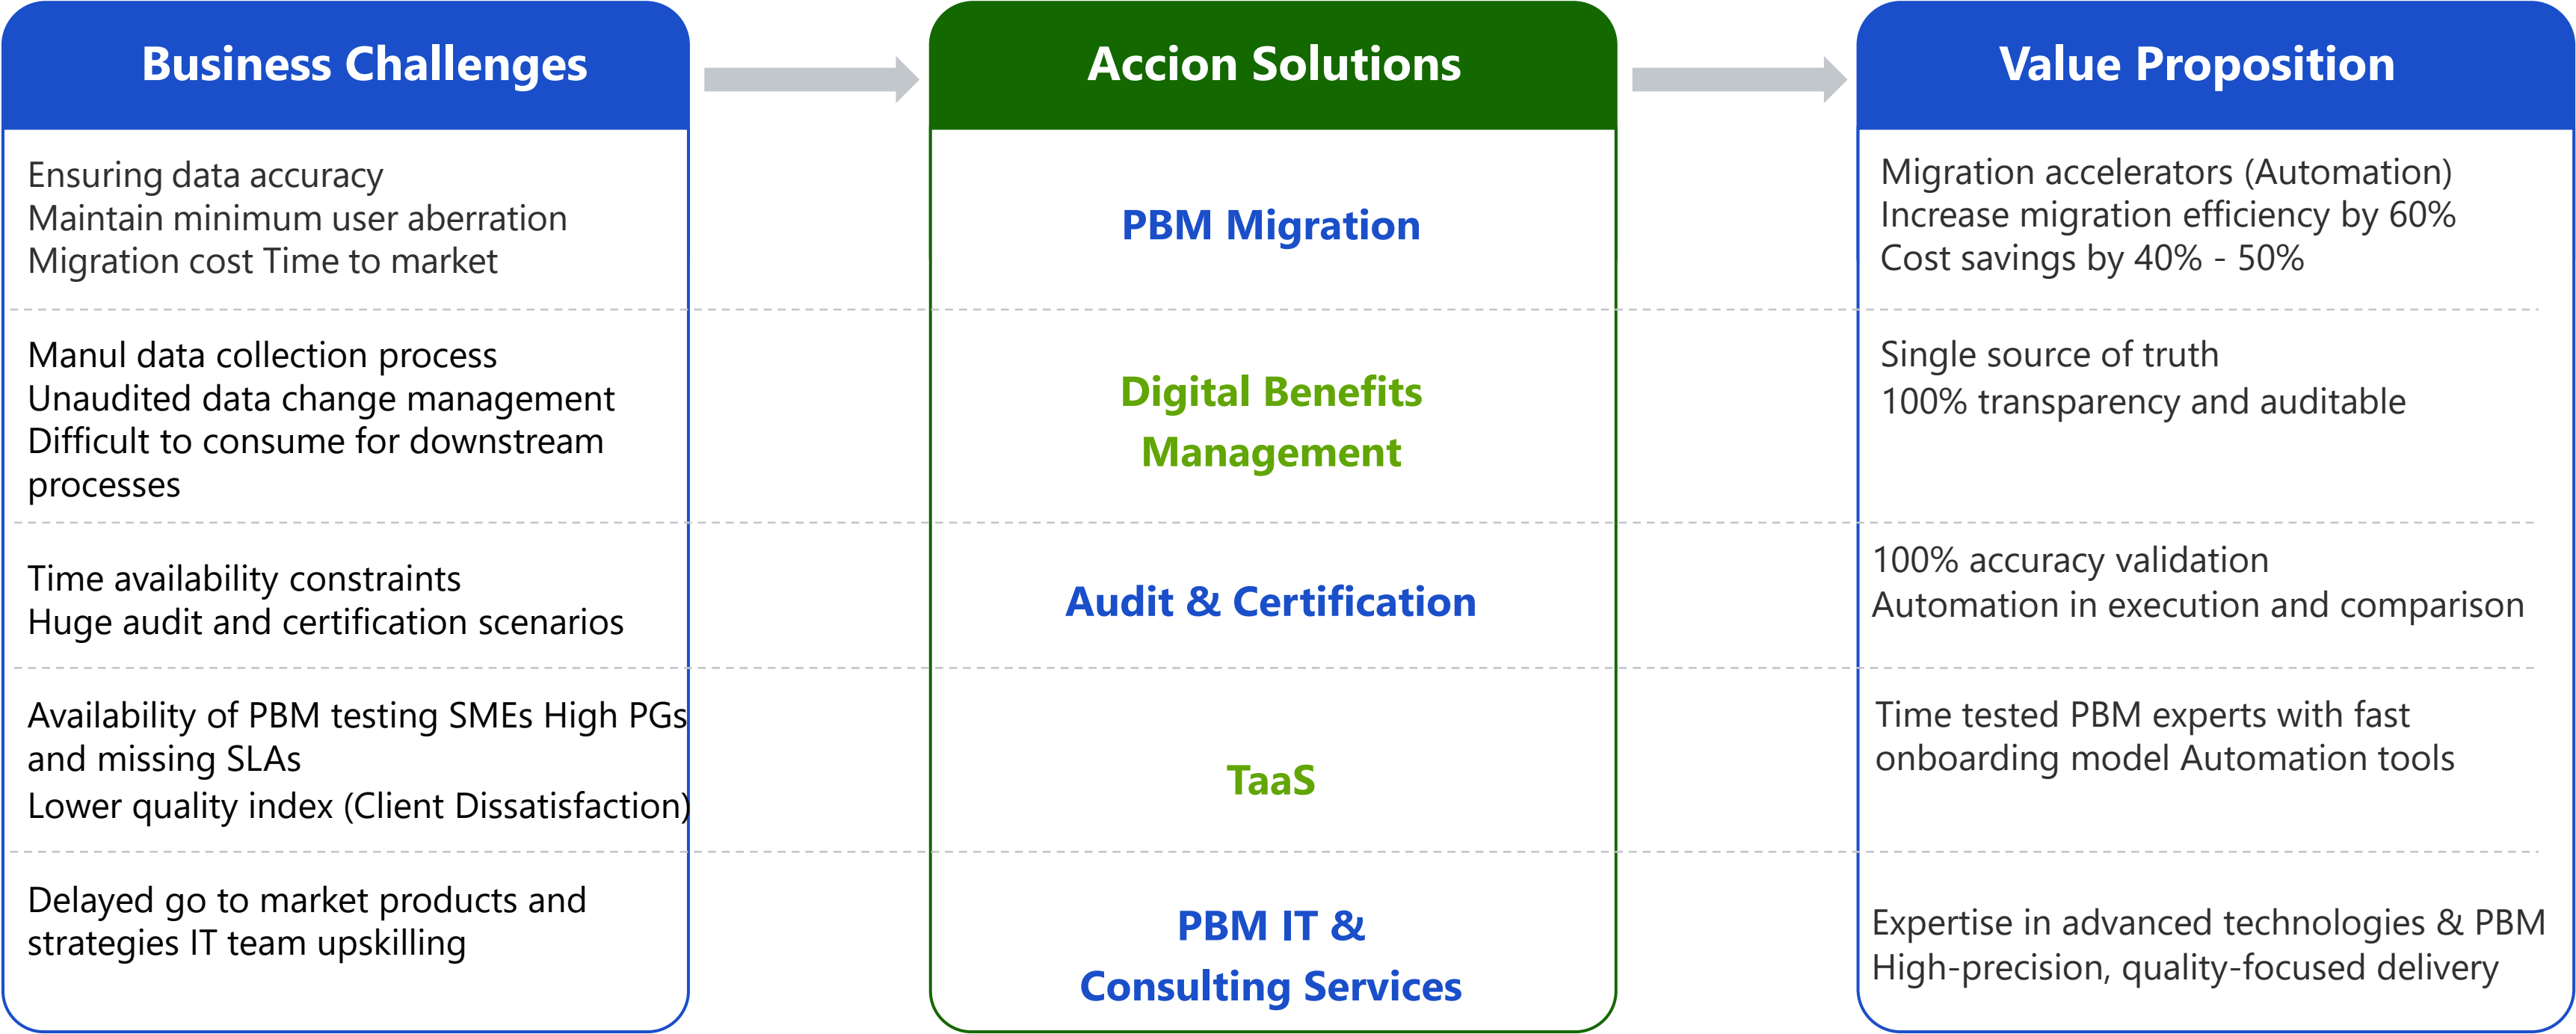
Business Challenges

Ensuring data accuracy
Maintain minimum user aberration
Migration cost Time to market

Manul data collection process
Unaudited data change management
Difficult to consume for downstream processes

Time availability constraints
Huge audit and certification scenarios

Availability of PBM testing SMEs High PGs and missing SLAs
Lower quality index (Client Dissatisfaction)

Delayed go to market products and strategies IT team upskilling

Accion Solutions

PBM Migration

Digital Benefits Management

Audit & Certification

TaaS

PBM IT & Consulting Services

Value Proposition

Migration accelerators (Automation)
Increase migration efficiency by 60%
Cost savings by 40% - 50%

Single source of truth
100% transparency and auditable

100% accuracy validation
Automation in execution and comparison

Time tested PBM experts with fast onboarding model Automation tools

Expertise in advanced technologies & PBM
High-precision, quality-focused delivery